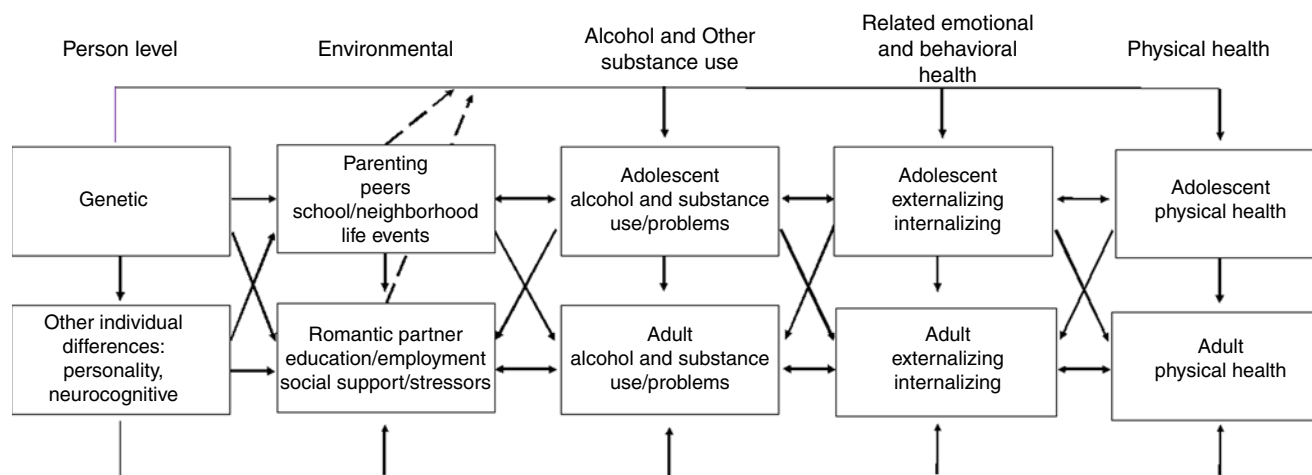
Person level

Environmental

Alcohol and Other substance use

Related emotional and behavioral health

Physical health

Genetic

Parenting peers school/neighborhood life events

Adolescent alcohol and substance use/problems

Adolescent externalizing internalizing

Adolescent physical health

Other individual differences: personality, neurocognitive

Romantic partner education/employment social support/stressors

Adult alcohol and substance use/problems

Adult externalizing internalizing

Adult physical health